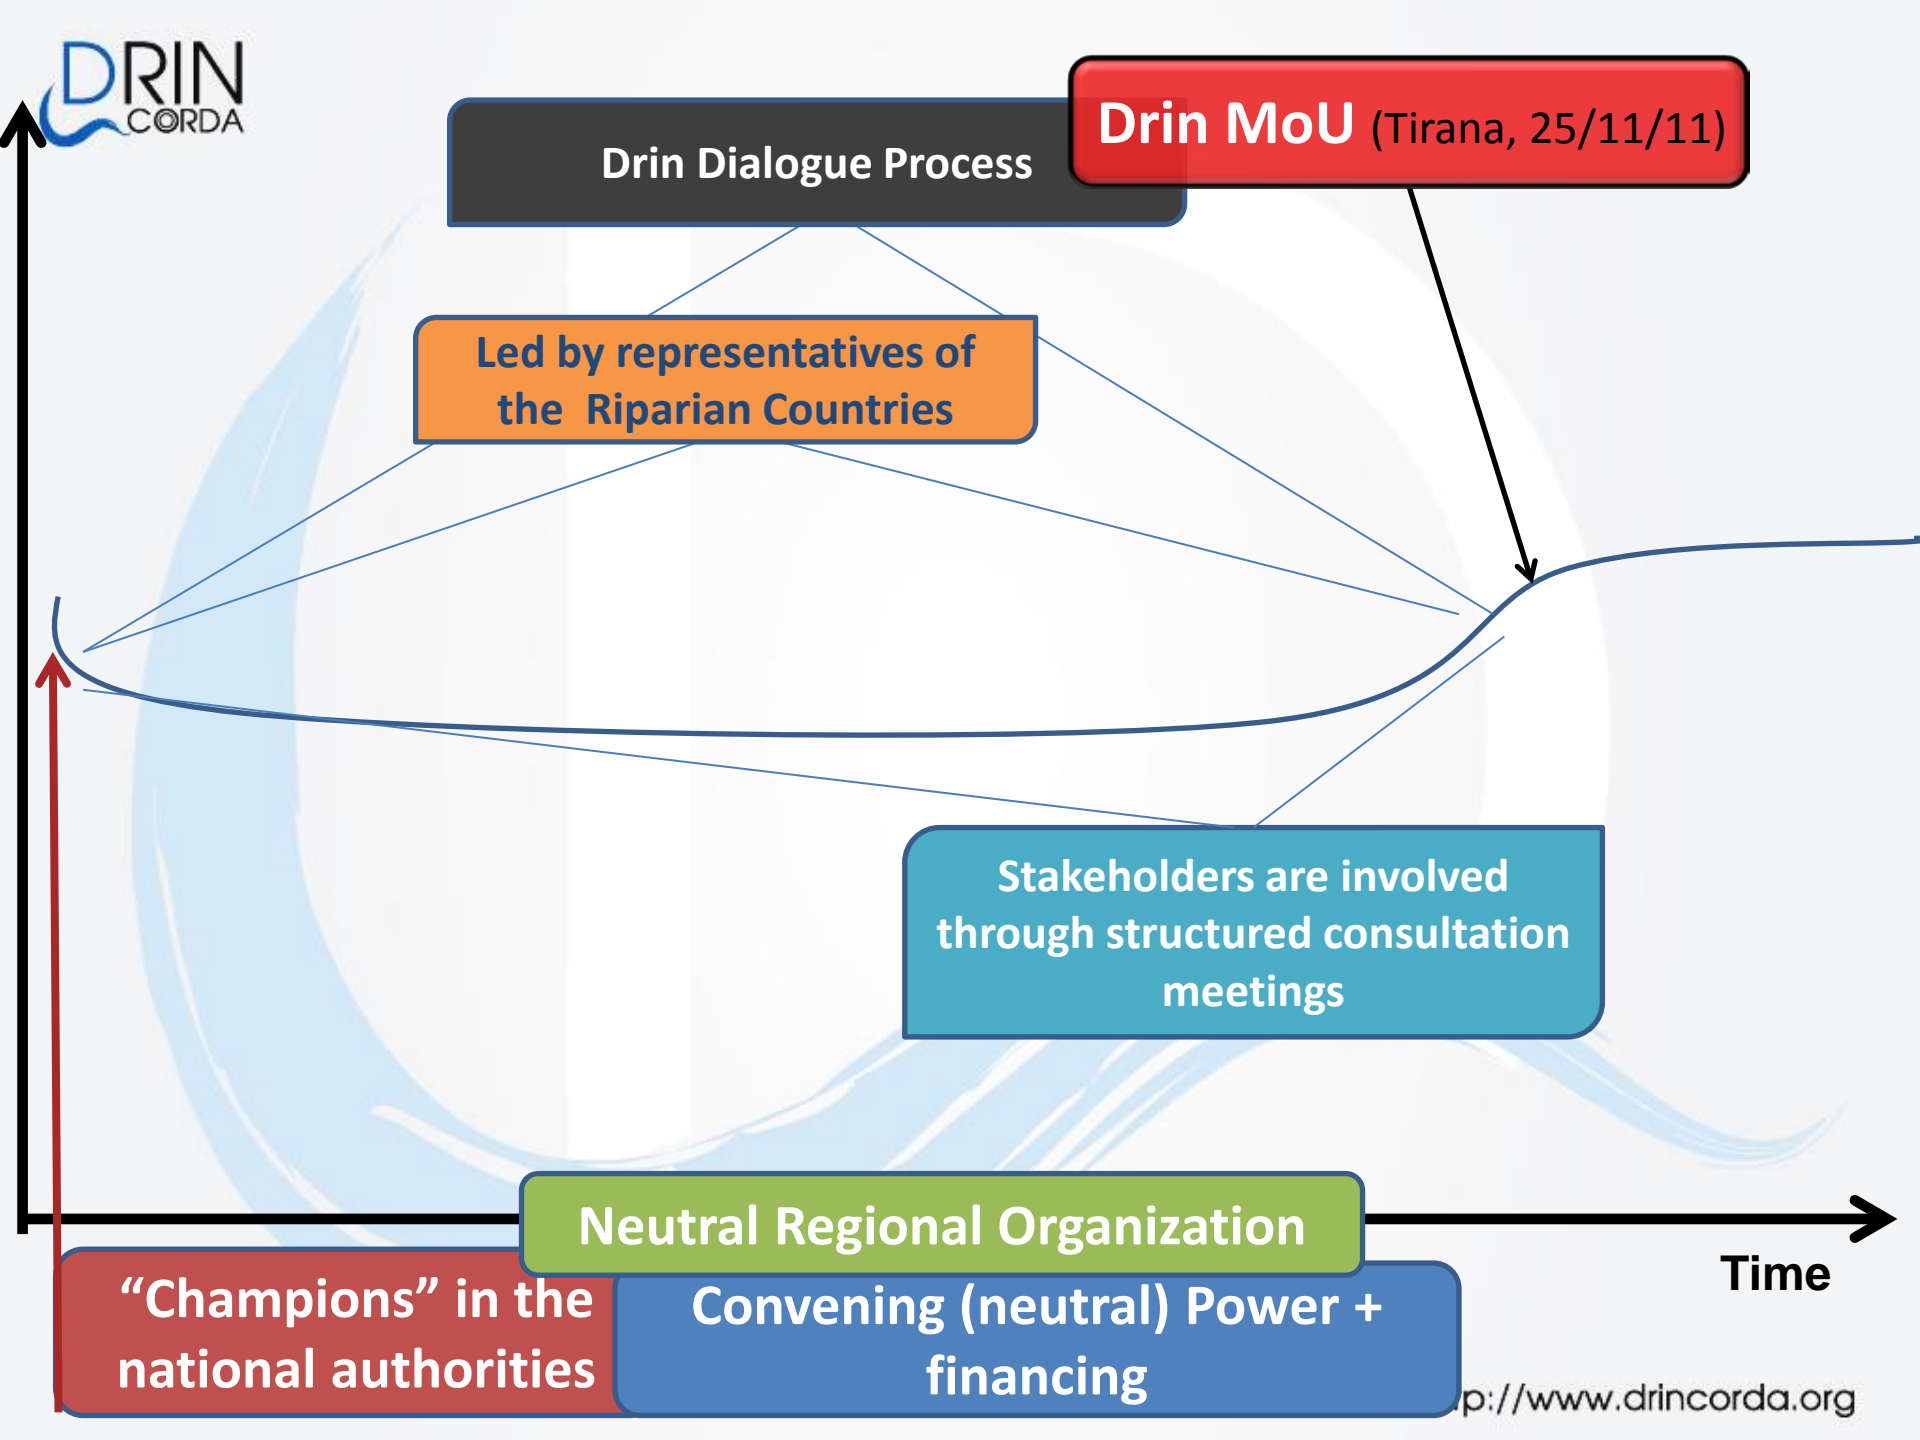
DRIN CORDA

Drin Dialogue Process

Drin MoU (Tirana, 25/11/11)

Led by representatives of the Riparian Countries

Stakeholders are involved through structured consultation meetings

Neutral Regional Organization

Time

“Champions” in the national authorities

Convening (neutral) Power + financing

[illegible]p://www.drincorda.org